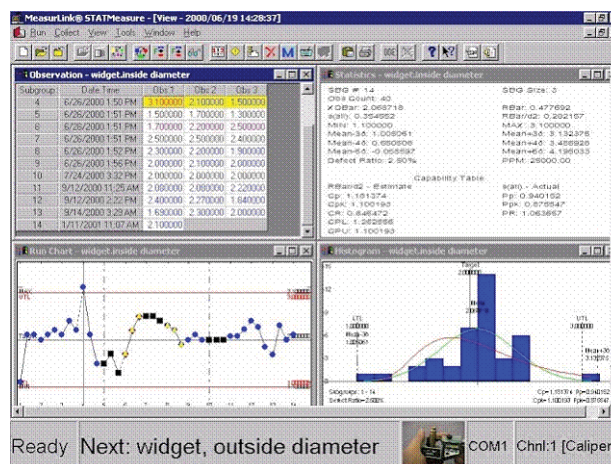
MeasurLink® STATMeasure - [View - 2000/06/19 14:28:37]

Run Collect View Tools Window Help

Observation - widget.inside diameter

| Subgroup | Date Time | Obs 1 | Obs 2 | Obs 3 |
|---|---|---|---|---|
| 4 | 6/26/2000 1:50 PM | 3.100000 | 2.100000 | 1.500000 |
| 5 | 6/26/2000 1:51 PM | 1.500000 | 1.700000 | 1.300000 |
| 6 | 6/26/2000 1:51 PM | 1.700000 | 2.200000 | 2.500000 |
| 7 | 6/26/2000 1:51 PM | 2.500000 | 2.500000 | 2.400000 |
| 8 | 6/26/2000 1:51 PM | 2.300000 | 2.200000 | 1.900000 |
| 9 | 6/26/2000 1:56 PM | 2.000000 | 2.100000 | 2.000000 |
| 10 | 7/24/2000 3:32 PM | 2.000000 | 2.000000 | 2.000000 |
| 11 | 9/12/2000 11:25 AM | 2.000000 | 2.080000 | 2.220000 |
| 12 | 9/12/2000 2:22 PM | 2.400000 | 2.270000 | 1.840000 |
| 13 | 9/14/2000 3:29 AM | 1.690000 | 2.300000 | 2.000000 |
| 14 | 11/17/2001 11:07 AM | 2.100000 | | |

Statistics - widget.inside diameter

SBG # 14
Obs Count: 40
XDBar: 2.068718
s(all): 0.354552
MIN: 1.100000
Mean-3s: 1.008061
Mean-4s: 0.650506
Mean-6s: -0.065597
Defect Ratio: 2.90%

SBG Size: 3
RBar: 0.477692
RBar/d2: 0.282187
MAX: 3.100000
Mean+3s: 3.132375
Mean+4s: 3.486928
Mean+6s: 4.196033
PPM: 29000.00

Capability Table
RBar/d2 - Estimate
Cp: 1.181374
Cpk: 1.100193
CR: 0.846472
CPL: 1.262556
CPU: 1.100193

s(all) - Actual
Pp: 0.940152
Ppk: 0.875547
PR: 1.063667

Run Chart - widget.inside diameter

Histogram - widget.inside diameter

Target
LTL
UTL

Subgroups: 1 - 14
Defect Ratio=2.900%
Cp=1.181374 Pp=0.940152
Cpk=1.100193 Ppk=0.875547

Ready Next: widget, outside diameter COM1 Chnl:1 [Caliper